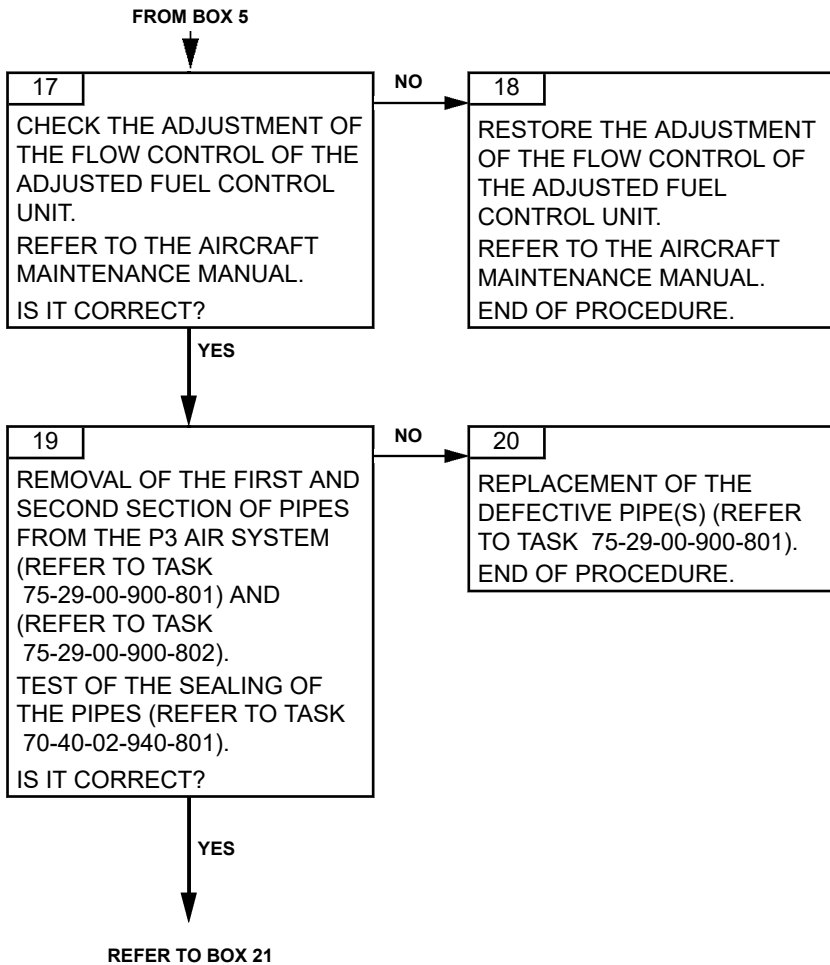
FROM BOX 5

17

CHECK THE ADJUSTMENT OF THE FLOW CONTROL OF THE ADJUSTED FUEL CONTROL UNIT.

REFER TO THE AIRCRAFT MAINTENANCE MANUAL.

IS IT CORRECT?

NO

18

RESTORE THE ADJUSTMENT OF THE FLOW CONTROL OF THE ADJUSTED FUEL CONTROL UNIT.

REFER TO THE AIRCRAFT MAINTENANCE MANUAL.

END OF PROCEDURE.

YES

19

REMOVAL OF THE FIRST AND SECOND SECTION OF PIPES FROM THE P3 AIR SYSTEM (REFER TO TASK 75-29-00-900-801) AND (REFER TO TASK 75-29-00-900-802).

TEST OF THE SEALING OF THE PIPES (REFER TO TASK 70-40-02-940-801).

IS IT CORRECT?

NO

20

REPLACEMENT OF THE DEFECTIVE PIPE(S) (REFER TO TASK 75-29-00-900-801).

END OF PROCEDURE.

YES

REFER TO BOX 21